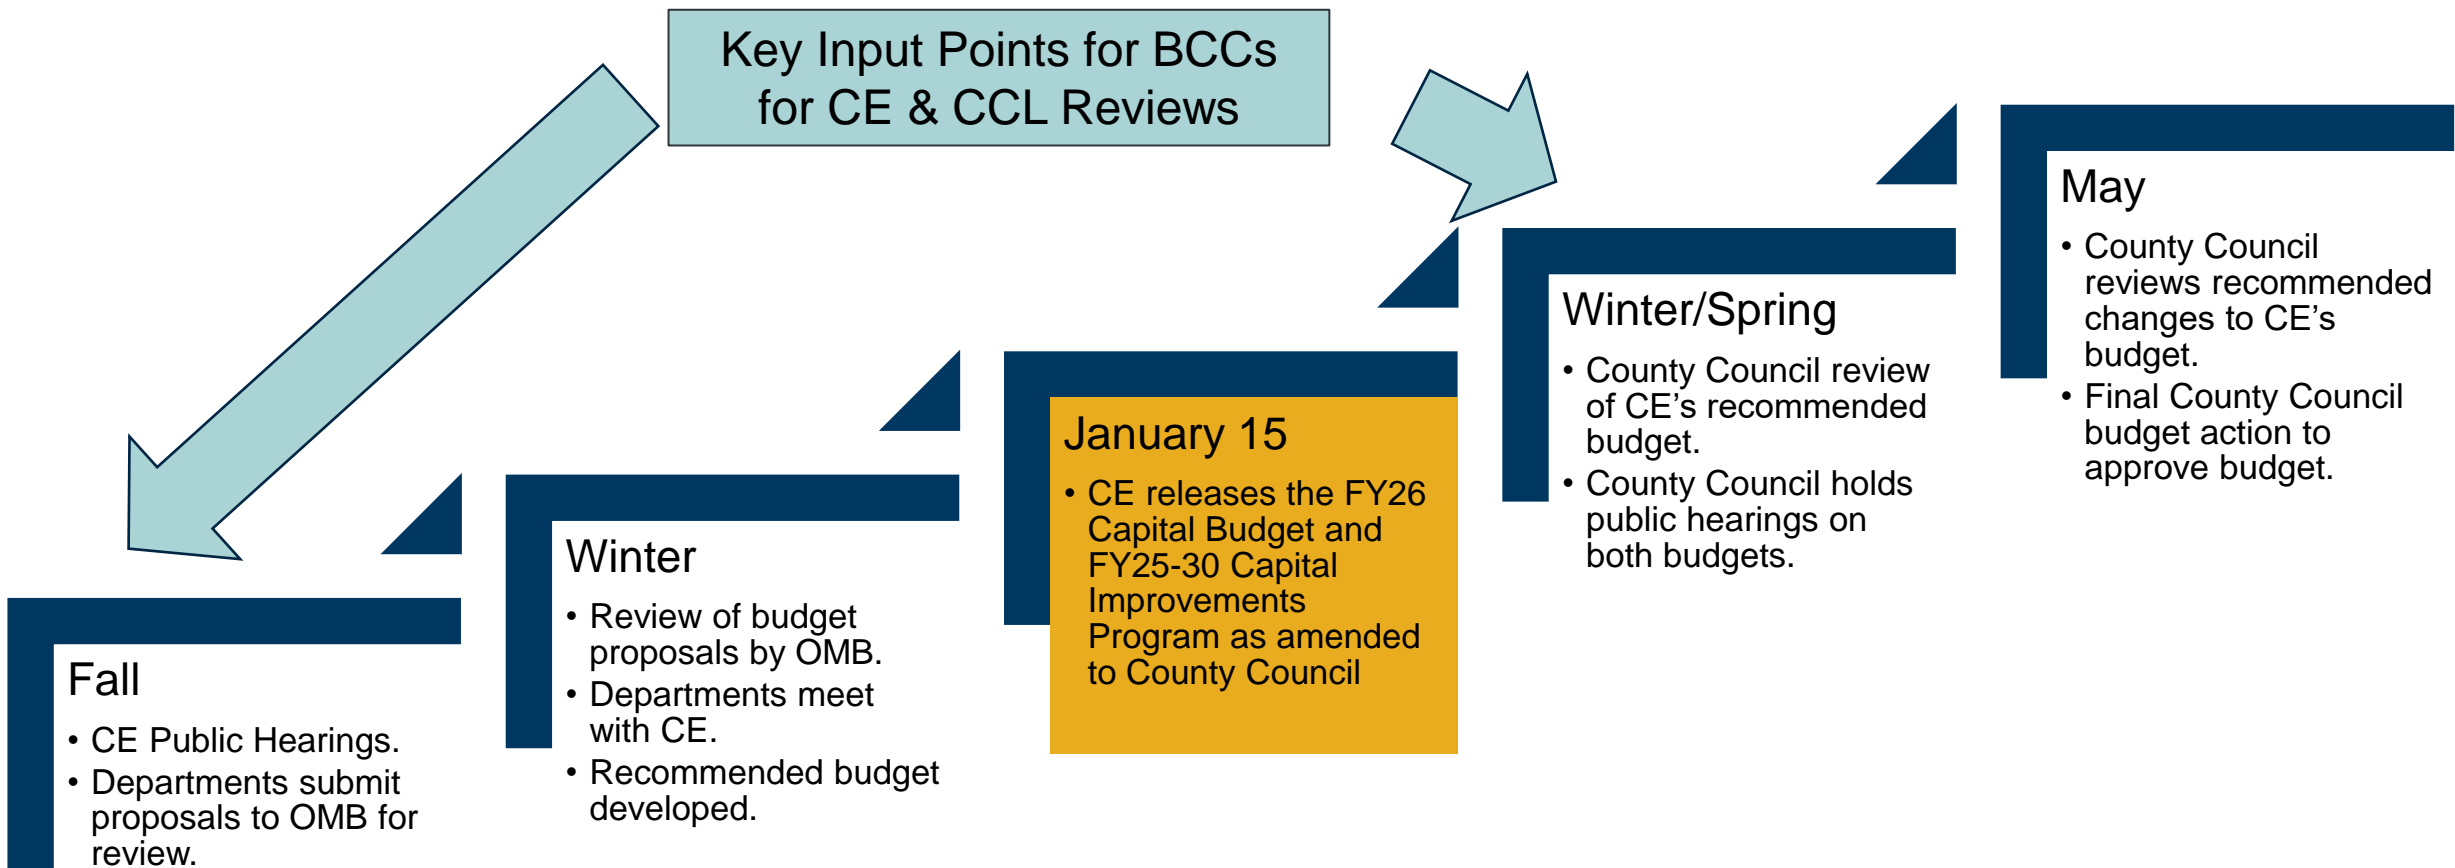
Key Input Points for BCCs for CE & CCL Reviews

Fall
• CE Public Hearings.
• Departments submit proposals to OMB for review.

Winter
• Review of budget proposals by OMB.
• Departments meet with CE.
• Recommended budget developed.

January 15
• CE releases the FY26 Capital Budget and FY25-30 Capital Improvements Program as amended to County Council

Winter/Spring
• County Council review of CE's recommended budget.
• County Council holds public hearings on both budgets.

May
• County Council reviews recommended changes to CE's budget.
• Final County Council budget action to approve budget.